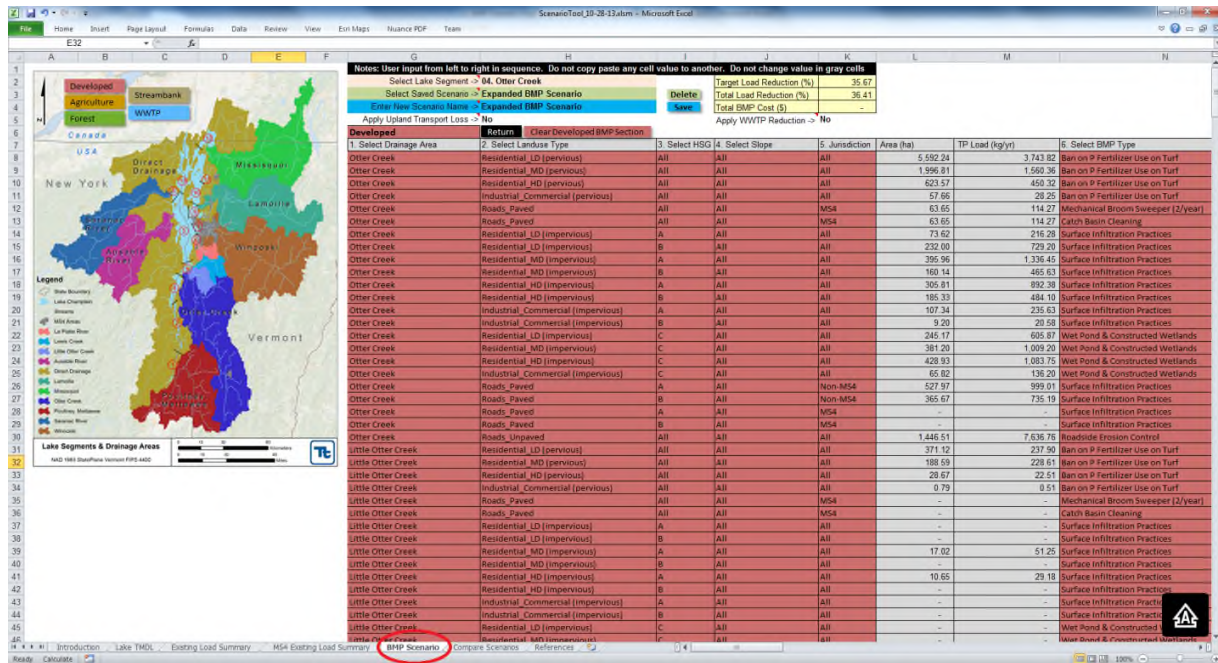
ScenarioTool_10-28-13.xlsm - Microsoft Excel

File Home Insert Page Layout Formulas Data Review View Esri Maps Nuance PDF Team

E32

Developed
Agriculture
Forest
Streambank
WWTP

Canada
USA
New York
Vermont
Direct Drainage
Missisquoi
Lamoille
Winooski
Otter Creek

Legend
State Boundary
Lake Champlain
Streams
MS4 Areas
La Platte River
Lewis Creek
Little Otter Creek
Ausable River
Direct Drainage
Lamoille
Missisquoi
Otter Creek
Poultney, Mettawee
Saranac River
Winooski

Lake Segments & Drainage Areas
NAD 1983 StatePlane Vermont FIPS 4400
Kilometers
Miles

Notes: User input from left to right in sequence. Do not copy paste any cell value to another. Do not change value in gray cells

Select Lake Segment -> 04. Otter Creek
Select Saved Scenario -> Expanded BMP Scenario
Enter New Scenario Name -> Expanded BMP Scenario
Apply Upland Transport Loss -> No
Delete
Save
Target Load Reduction (%) 35.67
Total Load Reduction (%) 36.41
Total BMP Cost ($) -
Apply WWTP Reduction -> No

Developed
Return
Clear Developed BMP Section

| 1. Select Drainage Area | 2. Select Landuse Type | 3. Select HSG | 4. Select Slope | 5. Jurisdiction | Area (ha) | TP Load (kg/yr) | 6. Select BMP Type |
|---|---|---|---|---|---|---|---|
| Otter Creek | Residential_LD (pervious) | All | All | All | 5,592.24 | 3,743.82 | Ban on P Fertilizer Use on Turf |
| Otter Creek | Residential_MD (pervious) | All | All | All | 1,996.81 | 1,560.36 | Ban on P Fertilizer Use on Turf |
| Otter Creek | Residential_HD (pervious) | All | All | All | 623.57 | 450.32 | Ban on P Fertilizer Use on Turf |
| Otter Creek | Industrial_Commercial (pervious) | All | All | All | 57.66 | 28.25 | Ban on P Fertilizer Use on Turf |
| Otter Creek | Roads_Paved | All | All | MS4 | 63.65 | 114.27 | Mechanical Broom Sweeper (2/year) |
| Otter Creek | Roads_Paved | All | All | MS4 | 63.65 | 114.27 | Catch Basin Cleaning |
| Otter Creek | Residential_LD (impervious) | A | All | All | 73.62 | 216.28 | Surface Infiltration Practices |
| Otter Creek | Residential_LD (impervious) | B | All | All | 232.00 | 729.20 | Surface Infiltration Practices |
| Otter Creek | Residential_MD (impervious) | A | All | All | 395.96 | 1,336.45 | Surface Infiltration Practices |
| Otter Creek | Residential_MD (impervious) | B | All | All | 160.14 | 465.63 | Surface Infiltration Practices |
| Otter Creek | Residential_HD (impervious) | A | All | All | 305.81 | 892.38 | Surface Infiltration Practices |
| Otter Creek | Residential_HD (impervious) | B | All | All | 185.33 | 484.10 | Surface Infiltration Practices |
| Otter Creek | Industrial_Commercial (impervious) | A | All | All | 107.34 | 235.63 | Surface Infiltration Practices |
| Otter Creek | Industrial_Commercial (impervious) | B | All | All | 9.20 | 20.58 | Surface Infiltration Practices |
| Otter Creek | Residential_LD (impervious) | C | All | All | 245.17 | 605.87 | Wet Pond & Constructed Wetlands |
| Otter Creek | Residential_MD (impervious) | C | All | All | 381.20 | 1,009.20 | Wet Pond & Constructed Wetlands |
| Otter Creek | Residential_HD (impervious) | C | All | All | 428.93 | 1,083.75 | Wet Pond & Constructed Wetlands |
| Otter Creek | Industrial_Commercial (impervious) | C | All | All | 65.82 | 136.20 | Wet Pond & Constructed Wetlands |
| Otter Creek | Roads_Paved | A | All | Non-MS4 | 527.97 | 999.01 | Surface Infiltration Practices |
| Otter Creek | Roads_Paved | B | All | Non-MS4 | 365.67 | 735.19 | Surface Infiltration Practices |
| Otter Creek | Roads_Paved | A | All | MS4 | - | - | Surface Infiltration Practices |
| Otter Creek | Roads_Paved | B | All | MS4 | - | - | Surface Infiltration Practices |
| Otter Creek | Roads_Unpaved | All | All | All | 1,446.51 | 7,636.76 | Roadside Erosion Control |
| Little Otter Creek | Residential_LD (pervious) | All | All | All | 371.12 | 237.90 | Ban on P Fertilizer Use on Turf |
| Little Otter Creek | Residential_MD (pervious) | All | All | All | 188.59 | 228.61 | Ban on P Fertilizer Use on Turf |
| Little Otter Creek | Residential_HD (pervious) | All | All | All | 28.67 | 22.51 | Ban on P Fertilizer Use on Turf |
| Little Otter Creek | Industrial_Commercial (pervious) | All | All | All | 0.79 | 0.51 | Ban on P Fertilizer Use on Turf |
| Little Otter Creek | Roads_Paved | All | All | MS4 | - | - | Mechanical Broom Sweeper (2/year) |
| Little Otter Creek | Roads_Paved | All | All | MS4 | - | - | Catch Basin Cleaning |
| Little Otter Creek | Residential_LD (impervious) | A | All | All | - | - | Surface Infiltration Practices |
| Little Otter Creek | Residential_LD (impervious) | B | All | All | - | - | Surface Infiltration Practices |
| Little Otter Creek | Residential_MD (impervious) | A | All | All | 17.02 | 51.25 | Surface Infiltration Practices |
| Little Otter Creek | Residential_MD (impervious) | B | All | All | - | - | Surface Infiltration Practices |
| Little Otter Creek | Residential_HD (impervious) | A | All | All | 10.65 | 29.18 | Surface Infiltration Practices |
| Little Otter Creek | Residential_HD (impervious) | B | All | All | - | - | Surface Infiltration Practices |
| Little Otter Creek | Industrial_Commercial (impervious) | A | All | All | - | - | Surface Infiltration Practices |
| Little Otter Creek | Industrial_Commercial (impervious) | B | All | All | - | - | Surface Infiltration Practices |
| Little Otter Creek | Residential_LD (impervious) | C | All | All | - | - | Wet Pond & Constructed Wetlands |
| Little Otter Creek | Residential_MD (impervious) | C | All | All | - | - | Wet Pond & Constructed Wetlands |

Introduction Lake TMDL Existing Load Summary MS4 Existing Load Summary BMP Scenario Compare Scenarios References
Ready Calculate 100%